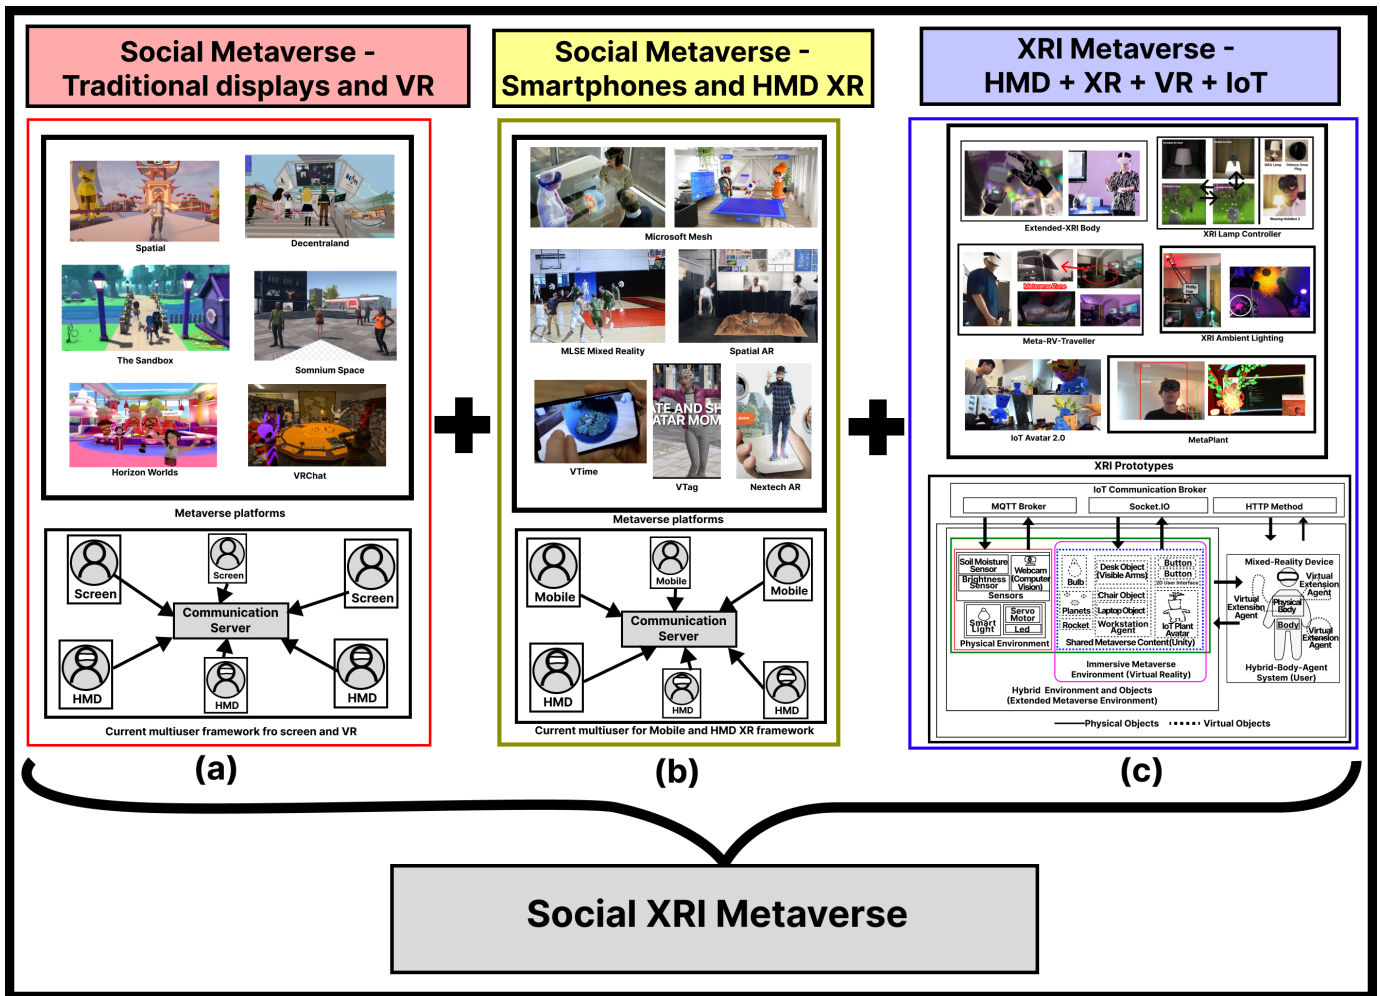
Social Metaverse - Traditional displays and VR

Social Metaverse - Smartphones and HMD XR

XRI Metaverse - HMD + XR + VR + IoT

Spatial

Decentraland

The Sandbox

Somnium Space

Horizon Worlds

VRChat

Metaverse platforms

Screen

Screen

Screen

Communication Server

HMD

HMD

HMD

Current multiuser framework fro screen and VR

(a)

Microsoft Mesh

MLSE Mixed Reality

Spatial AR

VTime

VTag

Nextech AR

Metaverse platforms

Mobile

Mobile

Mobile

Communication Server

HMD

HMD

HMD

Current multiuser for Mobile and HMD XR framework

(b)

Extended-XRI Body

XRI Lamp Controller

Meta-RV-Traveller

XRI Ambient Lighting

IoT Avatar 2.0

MetaPlant

XRI Prototypes

IoT Communication Broker

MQTT Broker

Socket.IO

HTTP Method

Soil Moisture Sensor

Webcam (Computer Vision)

Brightness Sensor

Sensors

Smart Light

Servo Motor

Led

Physical Environment

Bulb

Desk Object (Visible Arms)

Button

Button

Chair Object

Planets

Laptop Object

Rocket

Workstation Agent

IoT Plant Avatar

Shared Metaverse Content(Unity)

Immersive Metaverse Environment (Virtual Reality)

Hybrid Environment and Objects (Extended Metaverse Environment)

Mixed-Reality Device

Virtual Extension Agent

Virtual Extension Agent

Physical Body

Body

Virtual Extension Agent

Hybrid-Body-Agent System (User)

Physical Objects

Virtual Objects

(c)

Social XRI Metaverse